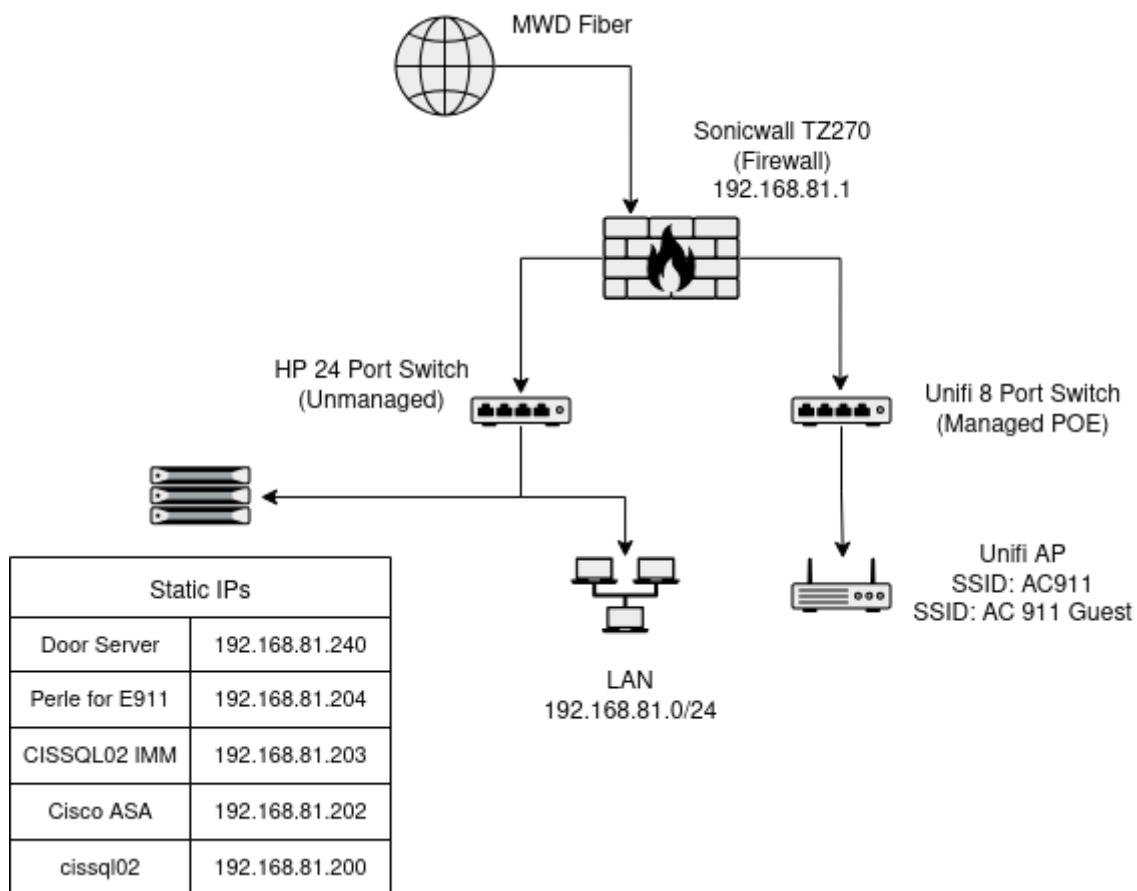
MWD Fiber

Sonicwall TZ270
(Firewall)
192.168.81.1

HP 24 Port Switch
(Unmanaged)

Unifi 8 Port Switch
(Managed POE)

Unifi AP
SSID: AC911
SSID: AC 911 Guest

LAN
192.168.81.0/24

| Static IPs | |
|---|---|
| Door Server | 192.168.81.240 |
| Perle for E911 | 192.168.81.204 |
| CISSQL02 IMM | 192.168.81.203 |
| Cisco ASA | 192.168.81.202 |
| cissql02 | 192.168.81.200 |